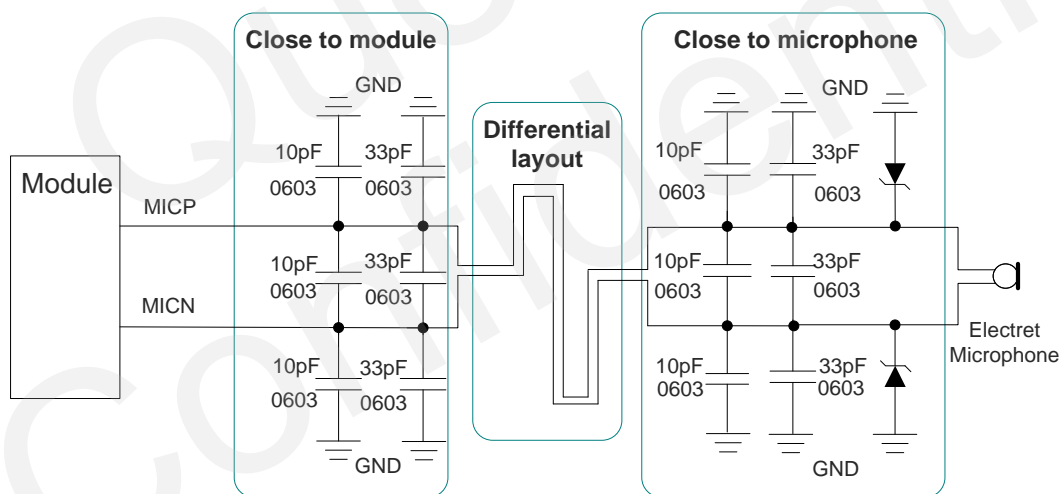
Close to module

GND

10pF
0603

33pF
0603

Module

MICP

10pF
0603

33pF
0603

MICN

10pF
0603

33pF
0603

GND

Differential layout

Close to microphone

GND

10pF
0603

33pF
0603

10pF
0603

33pF
0603

10pF
0603

33pF
0603

GND

Electret Microphone

Quectel Confidential